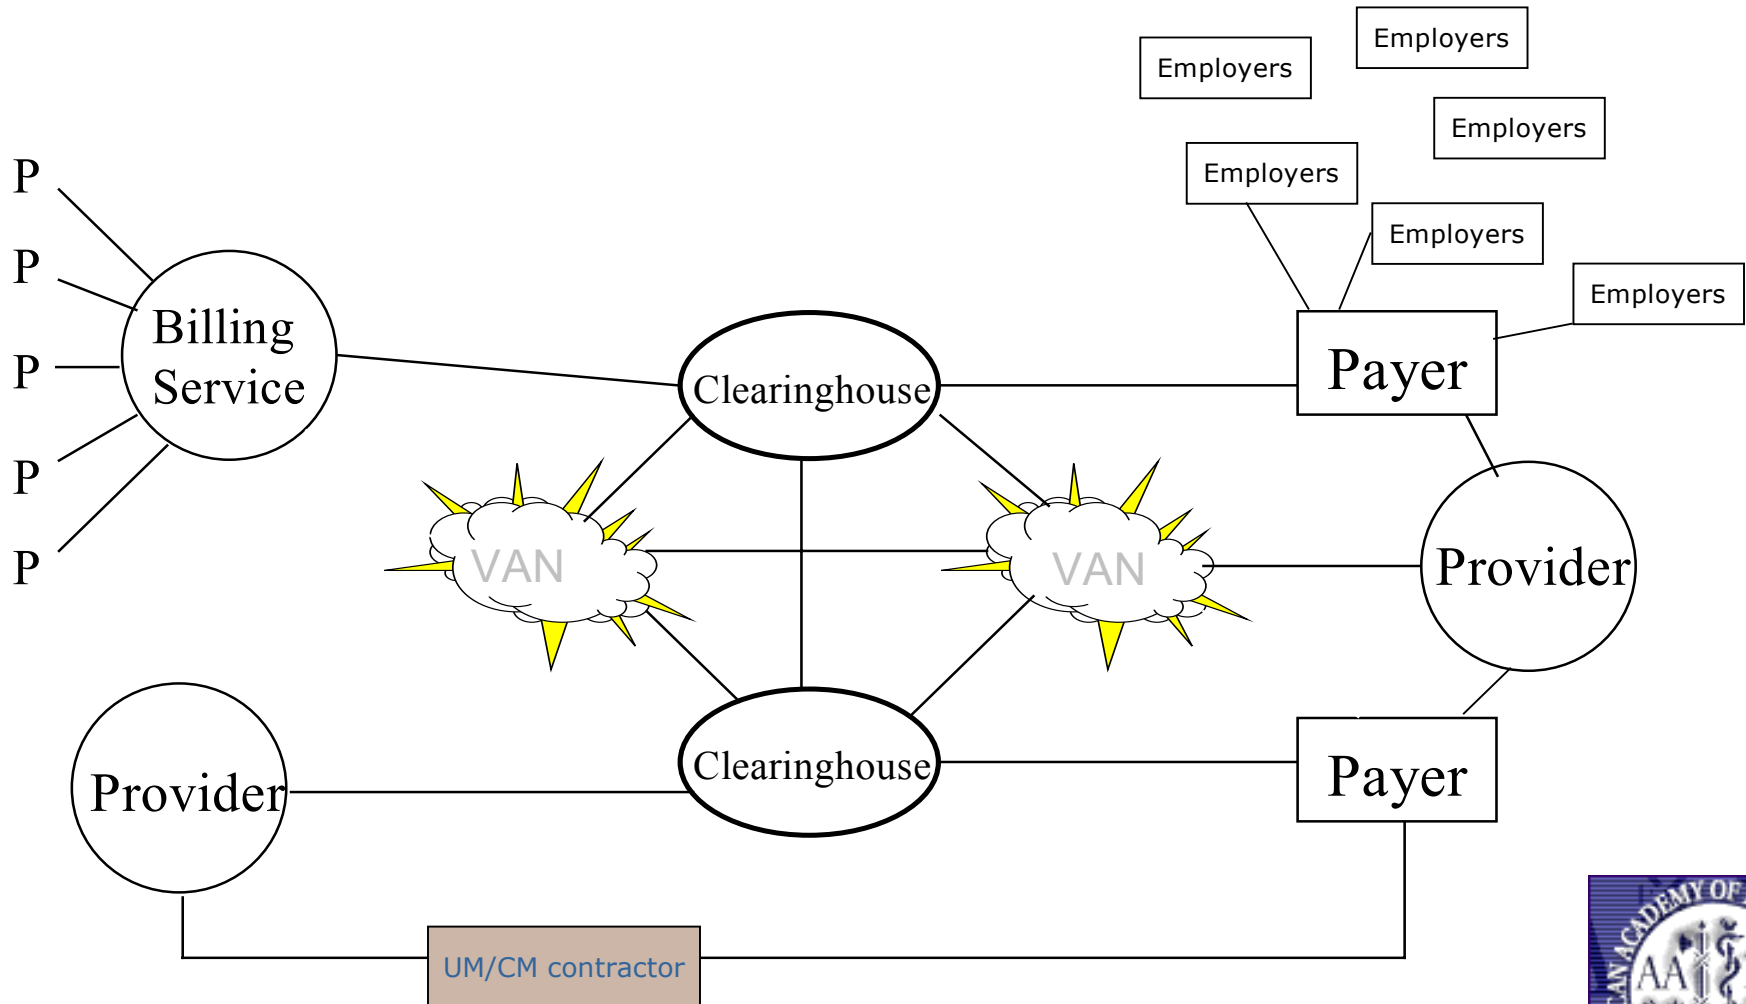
Employers

Employers

Employers

Employers

Employers

Employers

P

P

P

P

P

Billing Service

Clearinghouse

Payer

VAN

VAN

Provider

Provider

Clearinghouse

Payer

UM/CM contractor

ACADEMY OF

AA